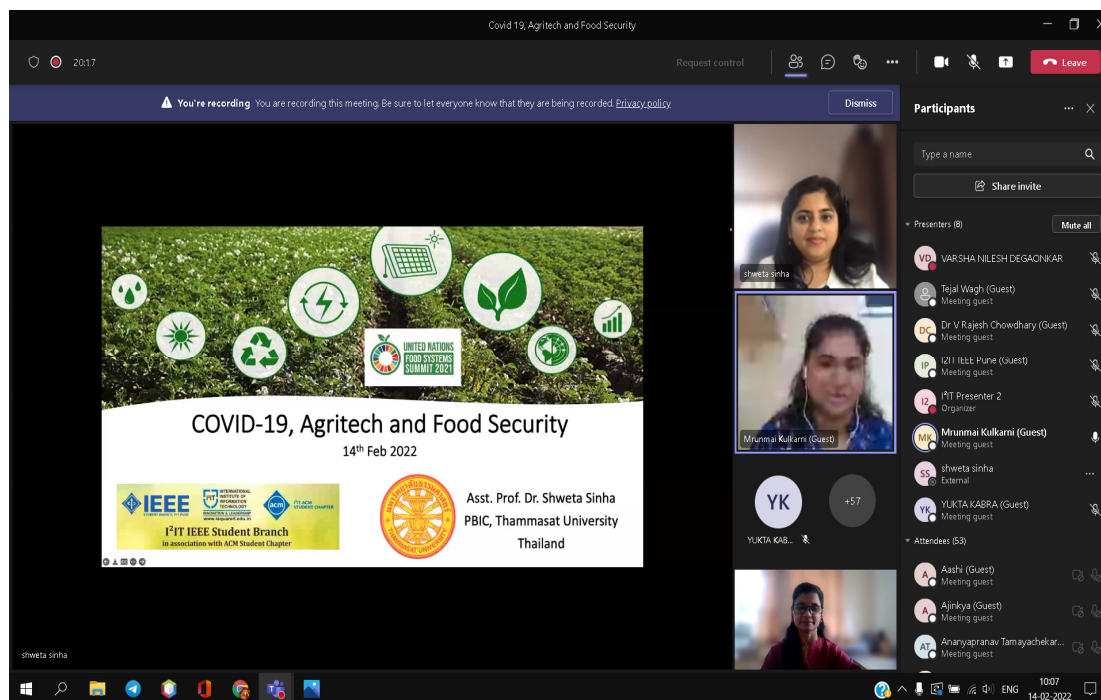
Covid 19, Agritech and Food Security

20:17

Request control

Leave

You're recording You are recording this meeting. Be sure to let everyone know that they are being recorded. Privacy policy

Dismiss

UNITED NATIONS FOOD SYSTEMS SUMMIT 2021

COVID-19, Agritech and Food Security

14$^{th}$ Feb 2022

IEEE

INTERNATIONAL INSTITUTE OF INFORMATION TECHNOLOGY

acm

I$^2$IT ACM STUDENT CHAPTER

I$^2$IT IEEE Student Branch in association with ACM Student Chapter

Asst. Prof. Dr. Shweta Sinha
PBIC, Thammasat University
Thailand

shweta sinha

shweta sinha

Mrunmai Kulkarni (Guest)

YK

YUKTA KAB...

+57

Participants

Type a name

Share invite

Presenters (8)

Mute all

VD VARSHA NILESH DEGAONKAR

Tejal Wagh (Guest)
Meeting guest

DC Dr V Rajesh Chowdhary (Guest)
Meeting guest

IP I2IT IEEE Pune (Guest)
Meeting guest

I2 I²IT Presenter 2
Organizer

MK Mrunmai Kulkarni (Guest)
Meeting guest

SS shweta sinha
External

YK YUKTA KABRA (Guest)
Meeting guest

Attendees (53)

A Aashi (Guest)
Meeting guest

A Ajinkya (Guest)
Meeting guest

AT Ananyapranav Tamayachekar...
Meeting guest

ENG

10:07
14-02-2022